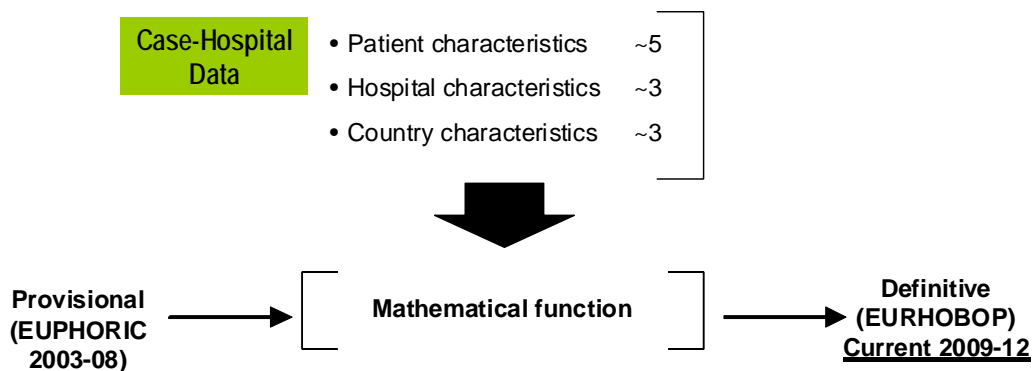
Case-Hospital Data

• Patient characteristics ~5
• Hospital characteristics ~3
• Country characteristics ~3

Provisional (EUPHORIC 2003-08)

Mathematical function

Definitive (EURHOBOP) Current 2009-12